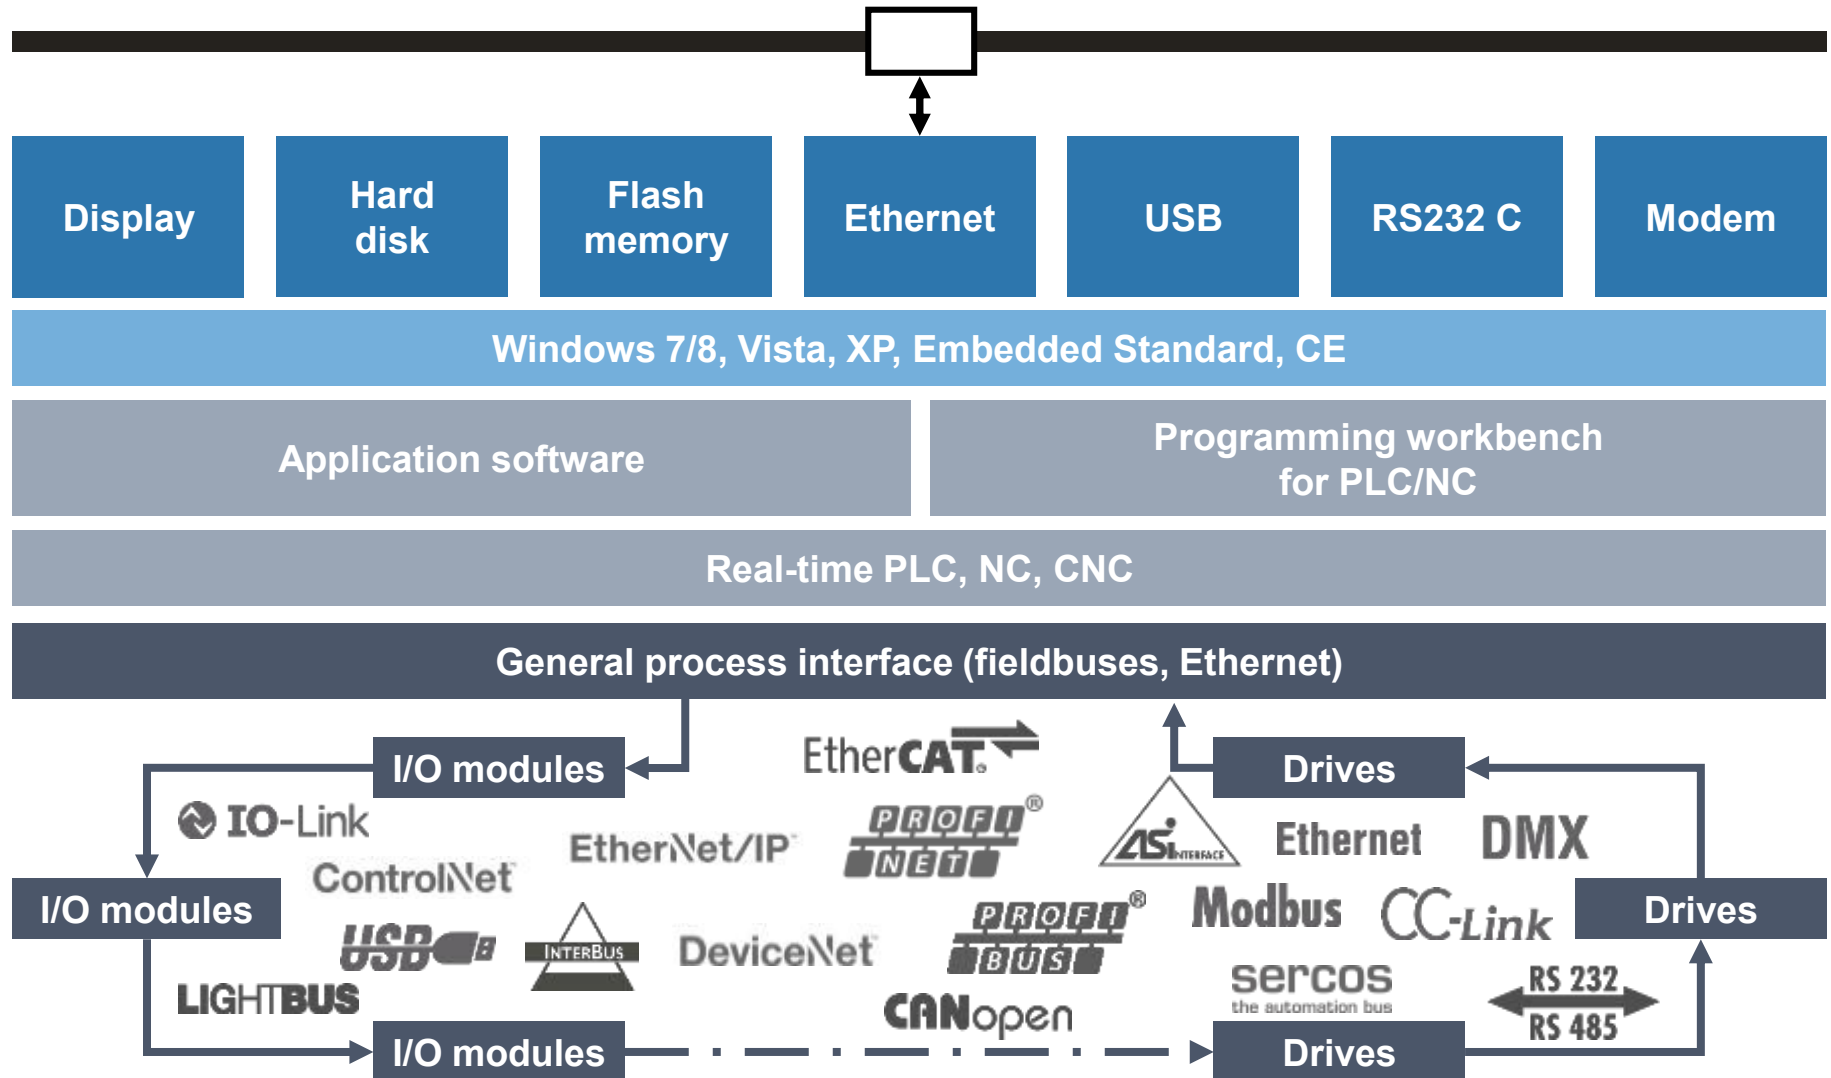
Display

Hard disk

Flash memory

Ethernet

USB

RS232 C

Modem

Windows 7/8, Vista, XP, Embedded Standard, CE

Application software

Programming workbench for PLC/NC

Real-time PLC, NC, CNC

General process interface (fieldbuses, Ethernet)

I/O modules

EtherCAT.

Drives

IO-Link

EtherNet/IP

PROFI NET

ASi INTERFACE

Ethernet

DMX

I/O modules

ControlNet

USB

INTERBUS

DeviceNet

PROFI BUS

Modbus

CC-Link

Drives

LIGHTBUS

CANopen

sercos the automation bus

RS 232

RS 485

I/O modules

Drives